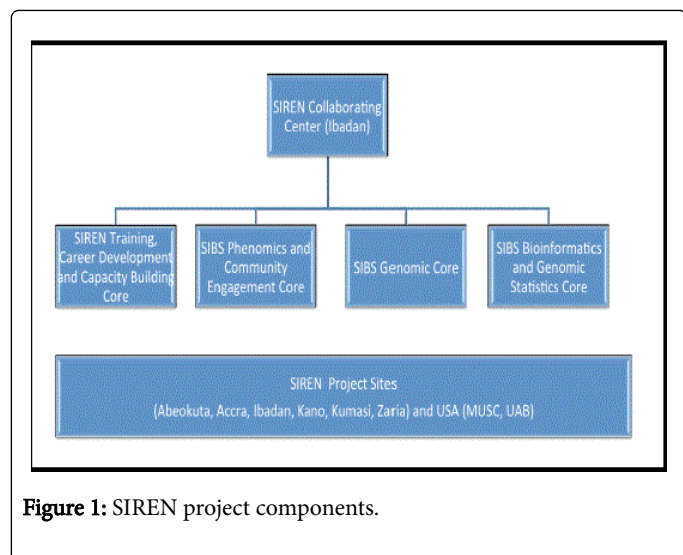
SIREN Collaborating Center (Ibadan)

SIREN Training, Career Development and Capacity Building Core

SIBS Phenomics and Community Engagement Core

SIBS Genomic Core

SIBS Bioinformatics and Genomic Statistics Core

SIREN Project Sites

(Abeokuta, Accra, Ibadan, Kano, Kumasi, Zaria) and USA (MUSC, UAB)

Figure 1: SIREN project components.